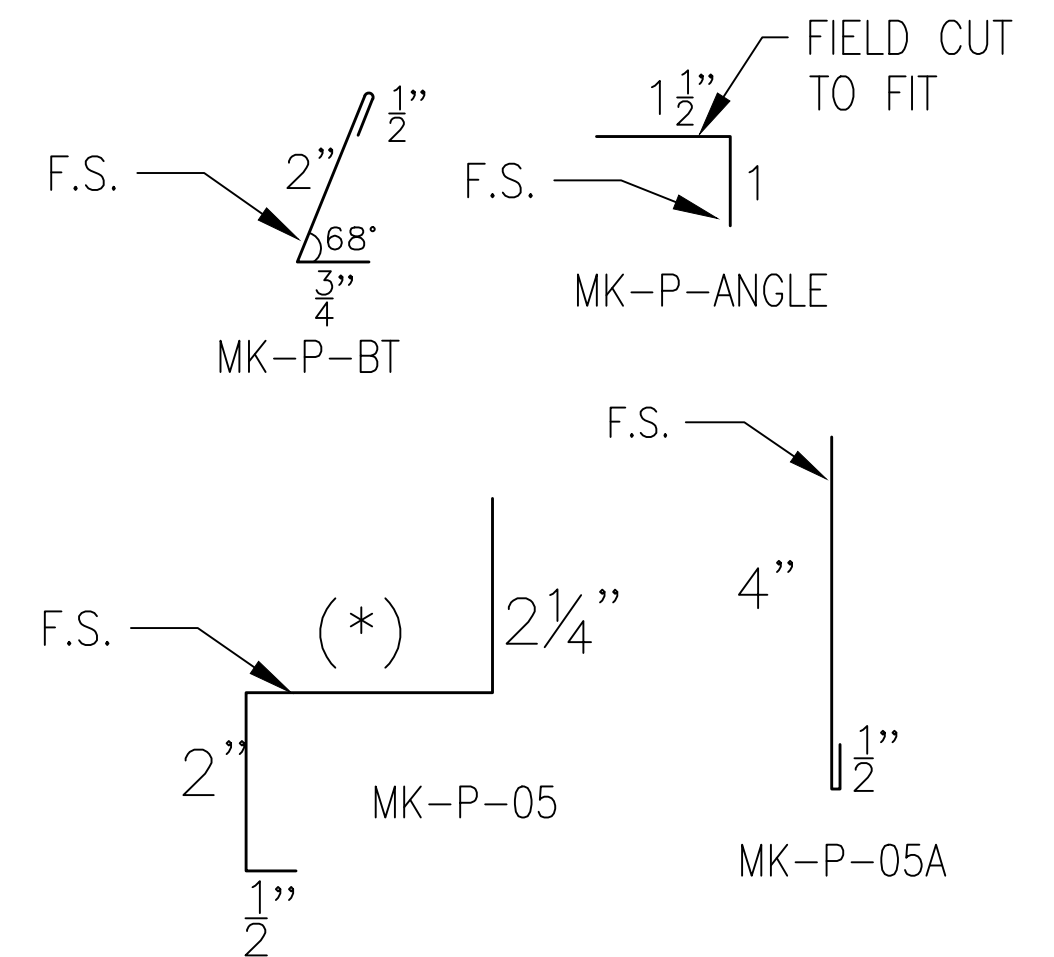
$\frac{1}{2}$"

F.S.

2"

68°

$\frac{3}{4}$"

MK–P–BT

FIELD CUT TO FIT

$1\frac{1}{2}$"

F.S.

1

MK–P–ANGLE

F.S.

4"

$\frac{1}{2}$"

MK–P–05A

F.S.

(*)

$2\frac{1}{4}$"

2"

MK–P–05

$\frac{1}{2}$"